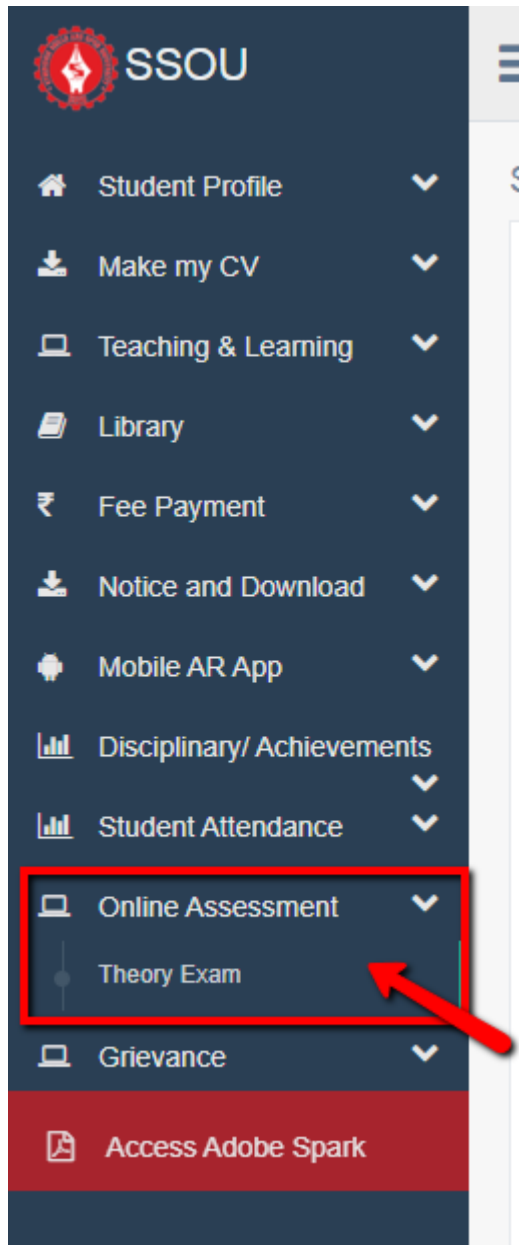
SSOU

Student Profile

Make my CV

Teaching & Learning

Library

Fee Payment

Notice and Download

Mobile AR App

Disciplinary/ Achievements

Student Attendance

Online Assessment

Theory Exam

Grievance

Access Adobe Spark